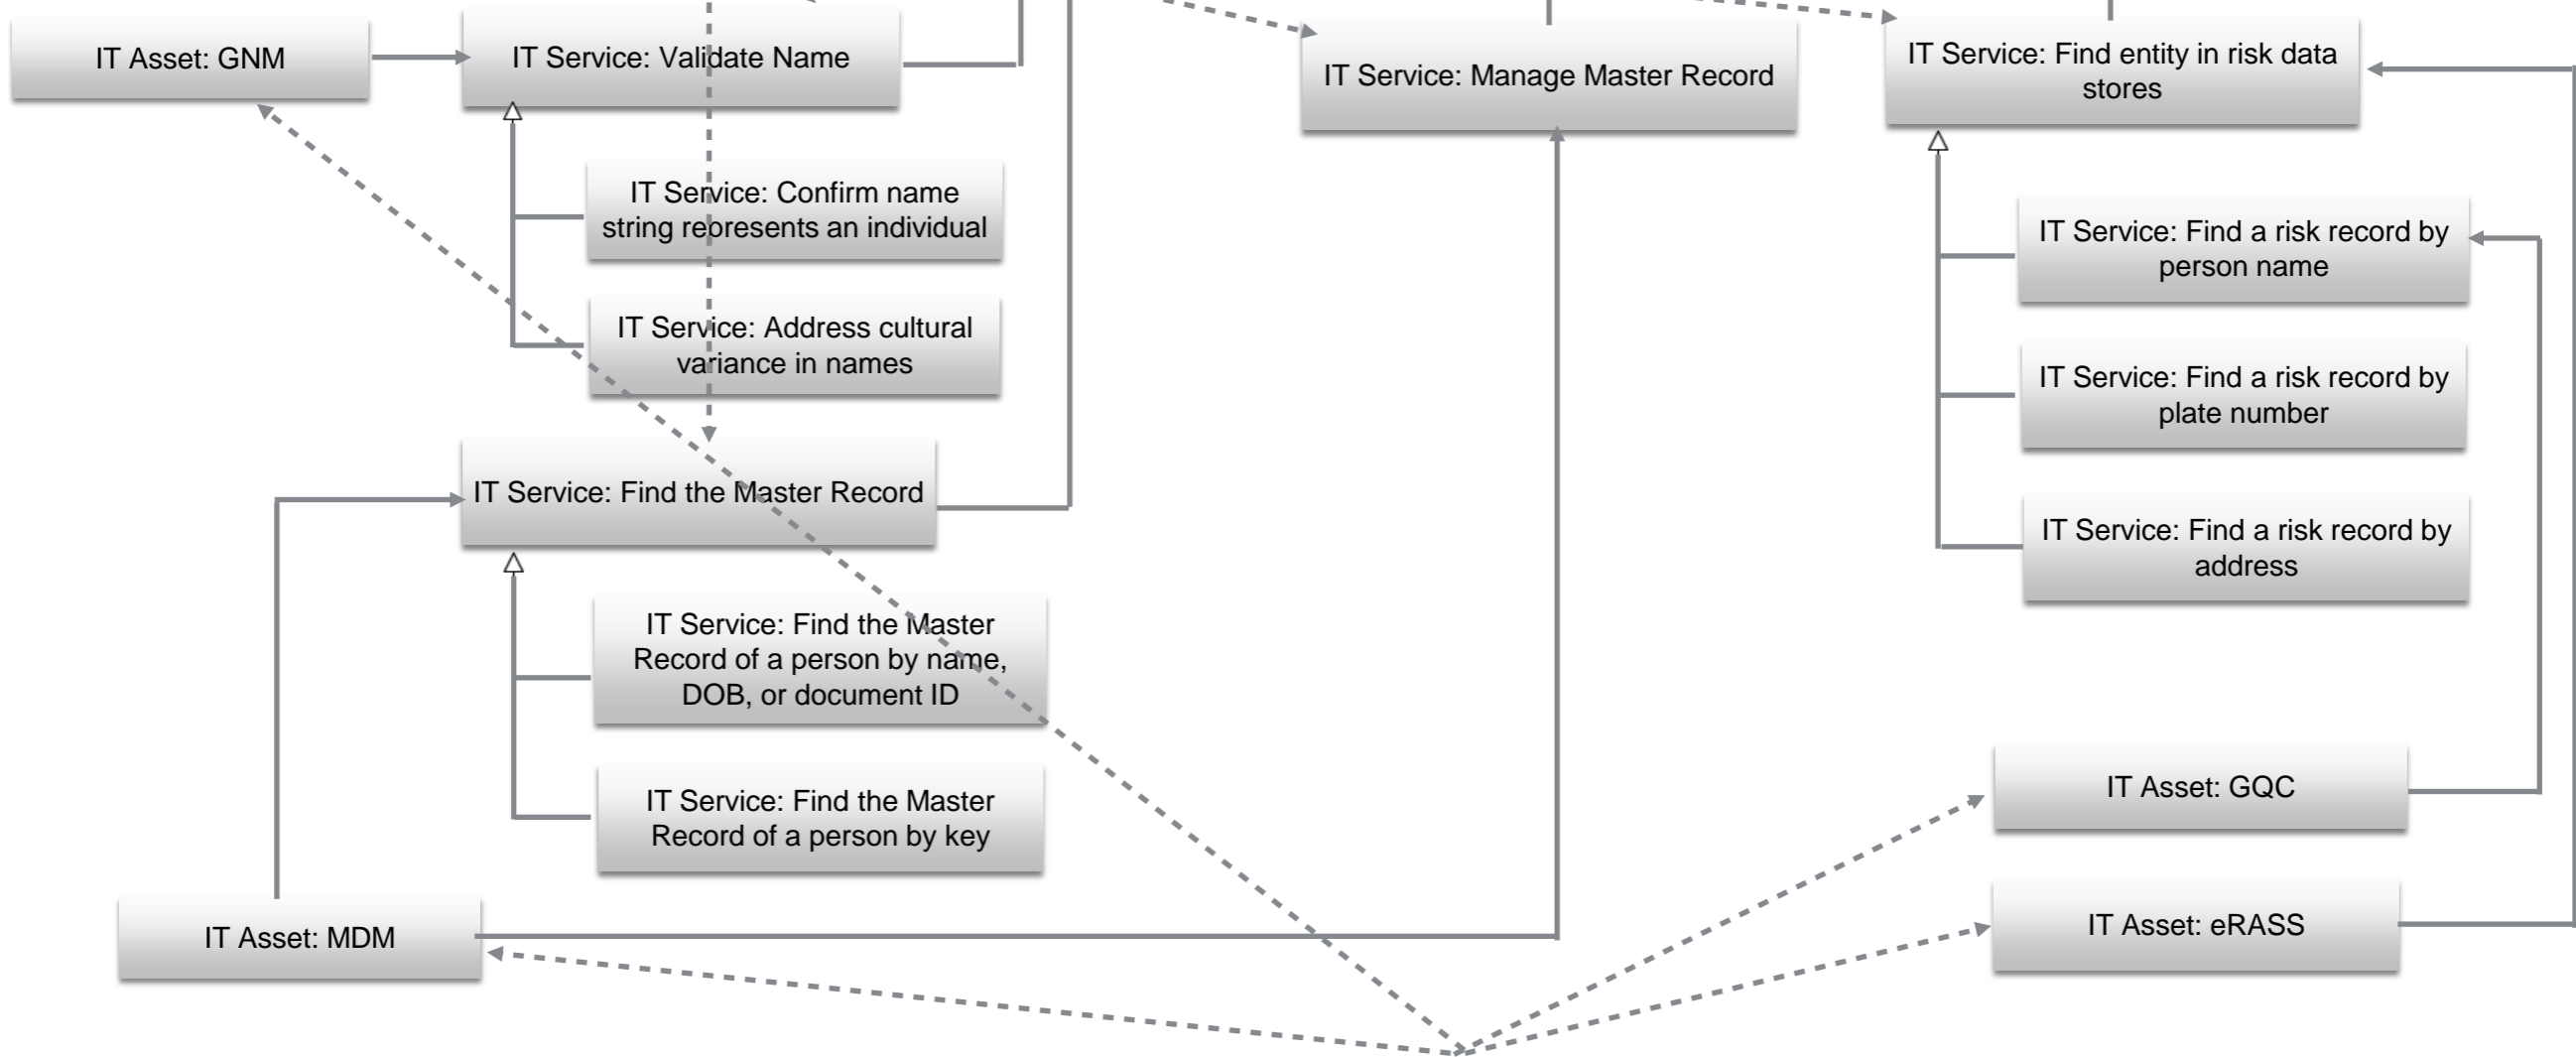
IT Asset: GNM

IT Service: Validate Name

IT Service: Confirm name string represents an individual

IT Service: Address cultural variance in names

IT Service: Find the Master Record

IT Service: Find the Master Record of a person by name, DOB, or document ID

IT Service: Find the Master Record of a person by key

IT Asset: MDM

IT Service: Manage Master Record

IT Service: Find entity in risk data stores

IT Service: Find a risk record by person name

IT Service: Find a risk record by plate number

IT Service: Find a risk record by address

IT Asset: GQC

IT Asset: eRASS